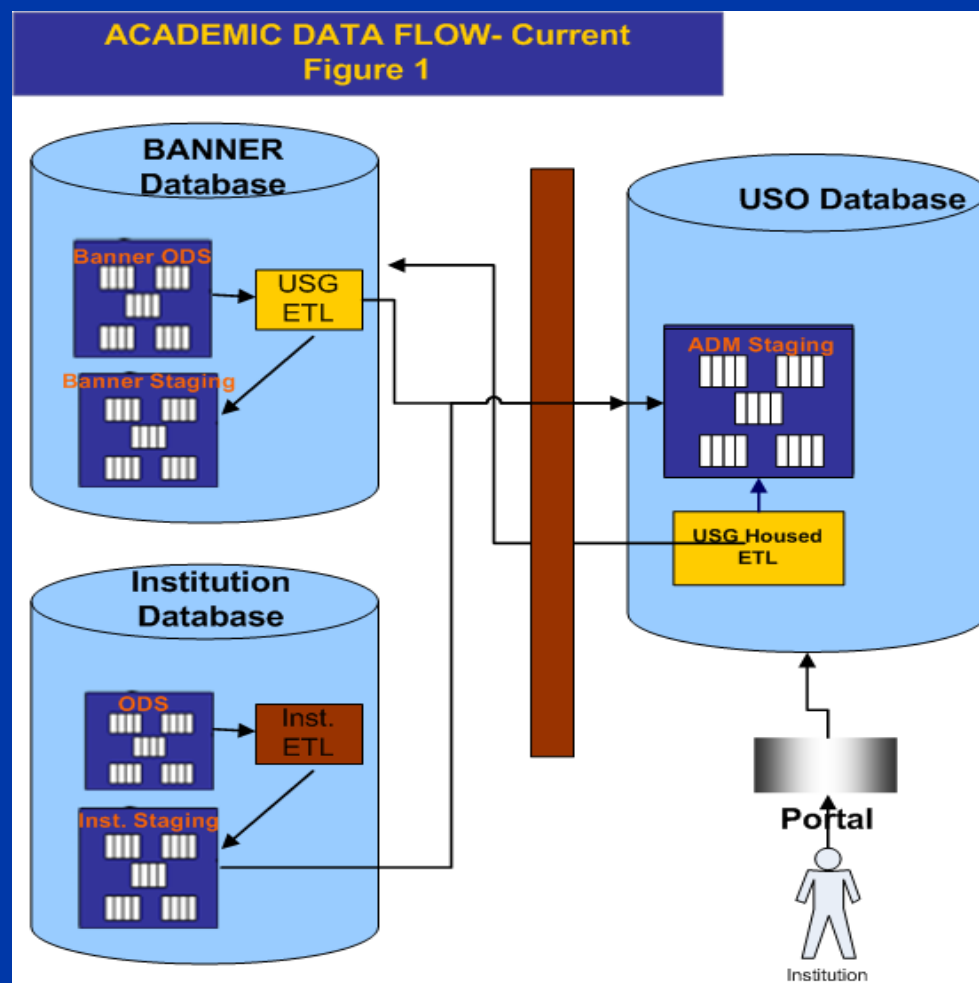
ACADEMIC DATA FLOW- Current
Figure 1

BANNER Database

Banner ODS

USG ETL

Banner Staging

USO Database

ADM Staging

USG Housed ETL

Institution Database

ODS

Inst. ETL

Inst. Staging

Portal

Institution